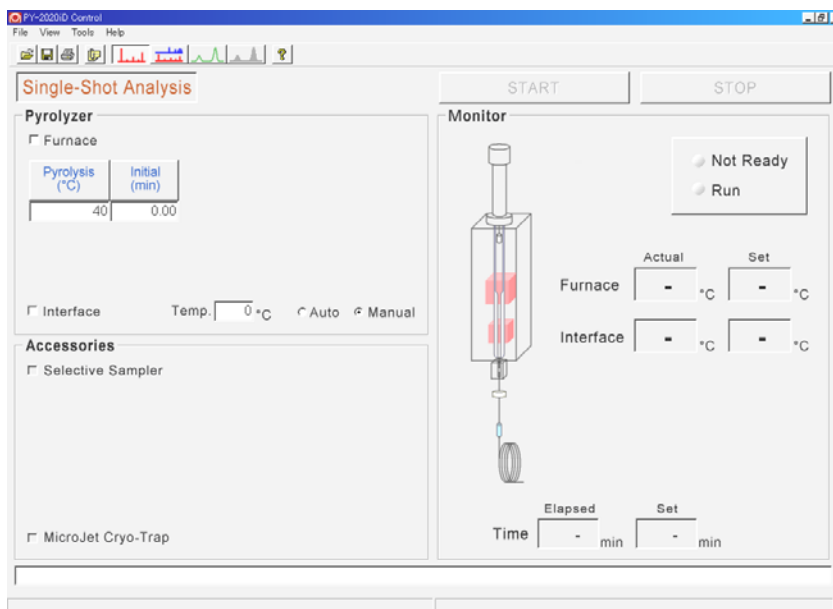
PY-2020iD Control

File View Tools Help

Single-Shot Analysis

START

STOP

Pyrolyzer

Furnace

| Pyrolysis (°C) | Initial (min) |
|---|---|
| 40 | 0.00 |

Interface

Temp. 0 °C

Auto

Manual

Accessories

Selective Sampler

MicroJet Cryo-Trap

Monitor

Not Ready

Run

Actual

Set

Furnace - °C - °C

Interface - °C - °C

Elapsed

Set

Time - min - min